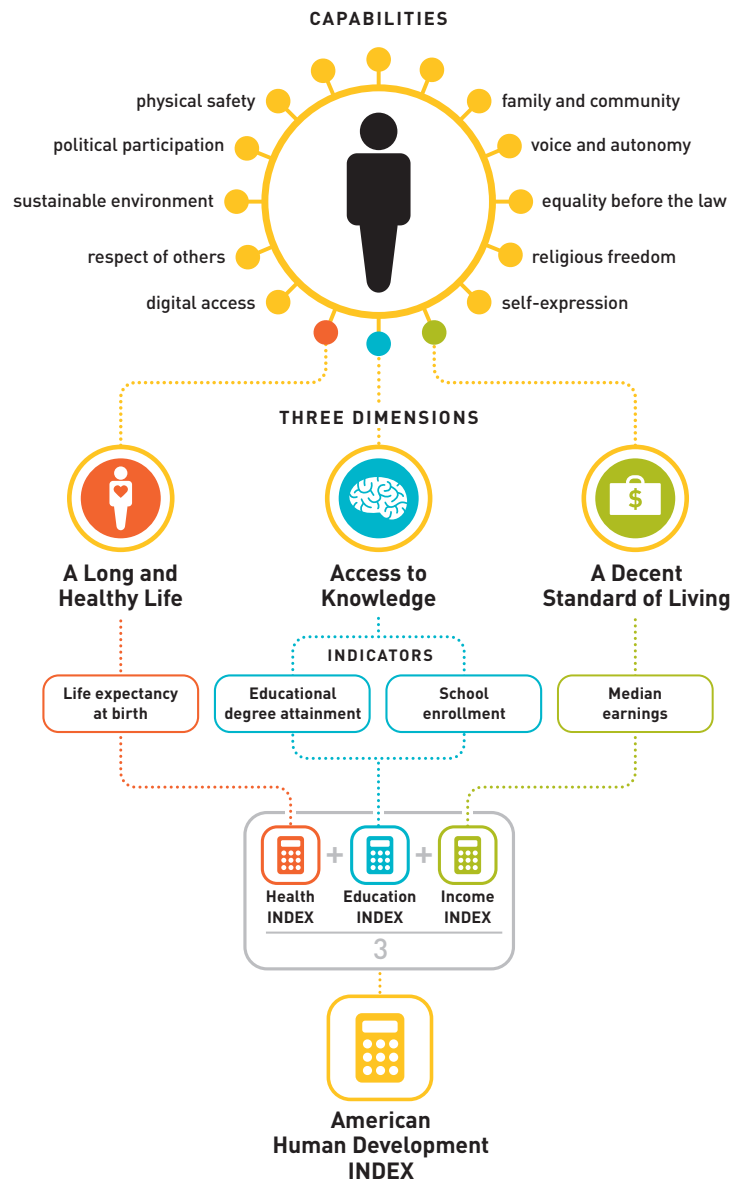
CAPABILITIES

physical safety
political participation
sustainable environment
respect of others
digital access

family and community
voice and autonomy
equality before the law
religious freedom
self-expression

THREE DIMENSIONS

$

A Long and Healthy Life

Access to Knowledge

A Decent Standard of Living

INDICATORS

Life expectancy at birth

Educational degree attainment

School enrollment

Median earnings

Health INDEX + Education INDEX + Income INDEX

3

American Human Development INDEX